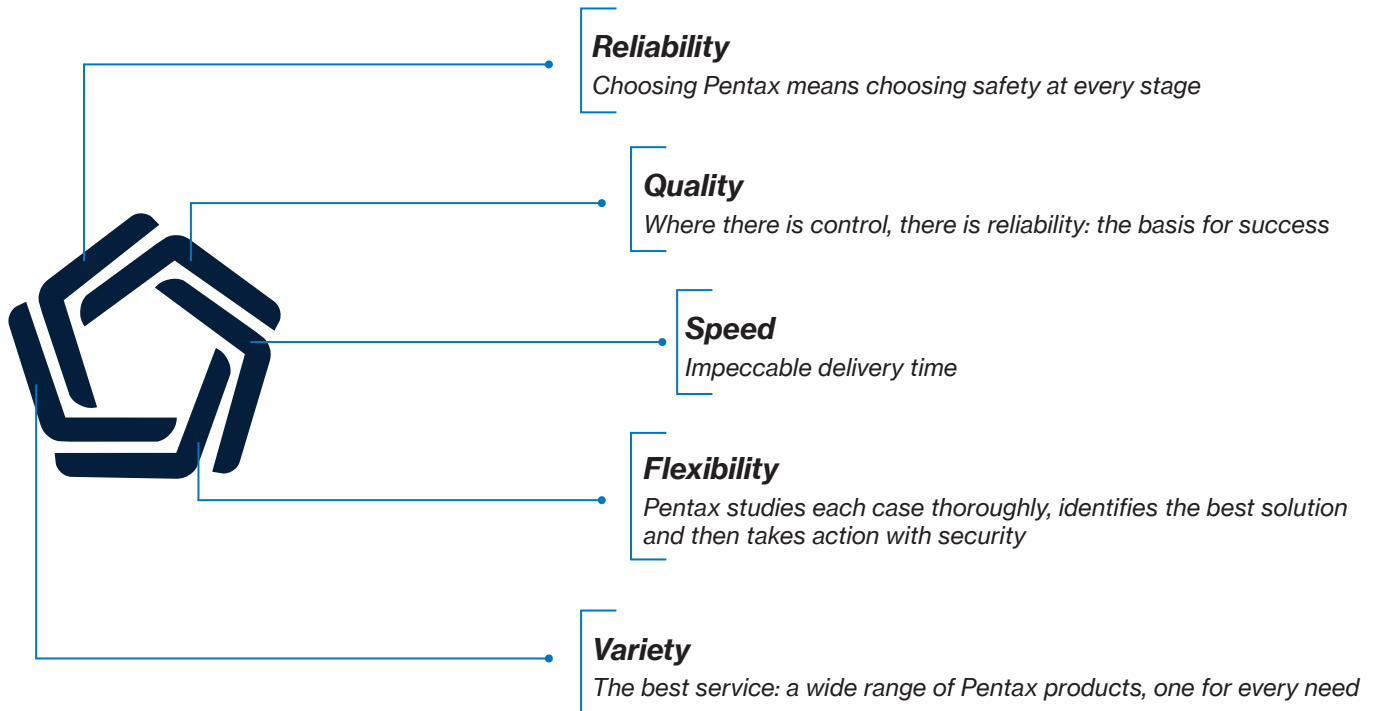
Reliability
Choosing Pentax means choosing safety at every stage

Quality
Where there is control, there is reliability: the basis for success

Speed
Impeccable delivery time

Flexibility
Pentax studies each case thoroughly, identifies the best solution and then takes action with security

Variety
The best service: a wide range of Pentax products, one for every need